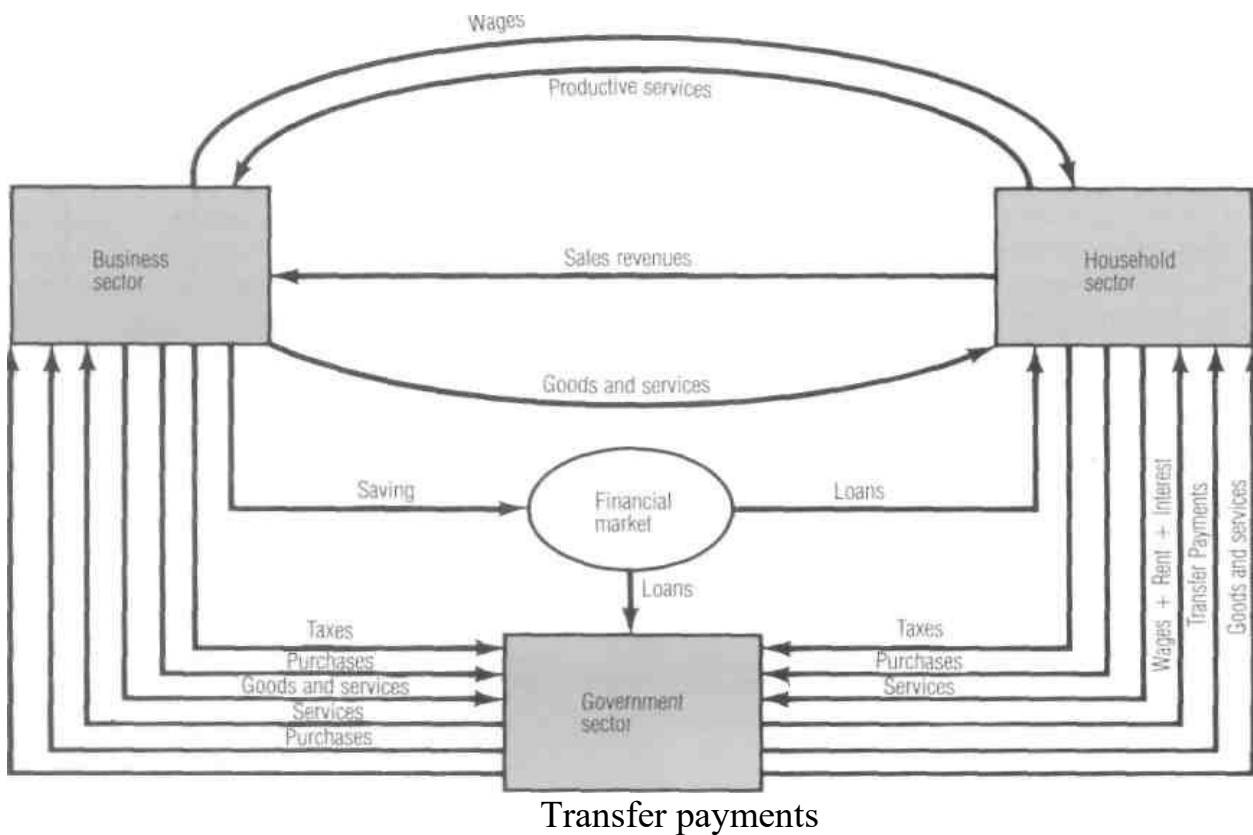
Wages
Productive services
Business sector
Household sector
Sales revenues
Goods and services
Saving
Financial market
Loans
Loans
Taxes
Purchases
Goods and services
Services
Purchases
Government sector
Taxes
Purchases
Services
Wages + Rent + Interest
Transfer Payments
Goods and services
Transfer payments